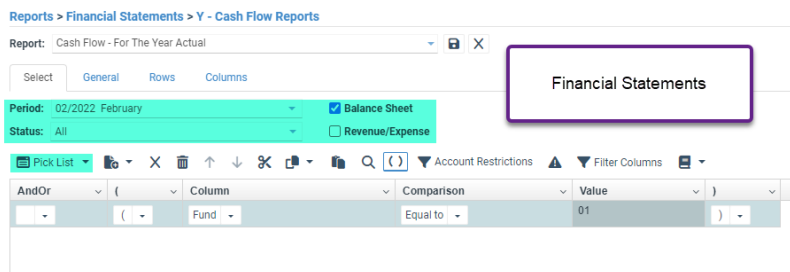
Reports > Financial Statements > Y - Cash Flow Reports

Report: Cash Flow - For The Year Actual

Financial Statements

Select General Rows Columns

Period: 02/2022 February
Status: All

Balance Sheet
Revenue/Expense

Pick List
( )
Account Restrictions
Filter Columns

| AndOr | ( | Column | Comparison | Value | ) |
|---|---|---|---|---|---|
| | ( | Fund | Equal to | 01 | ) |